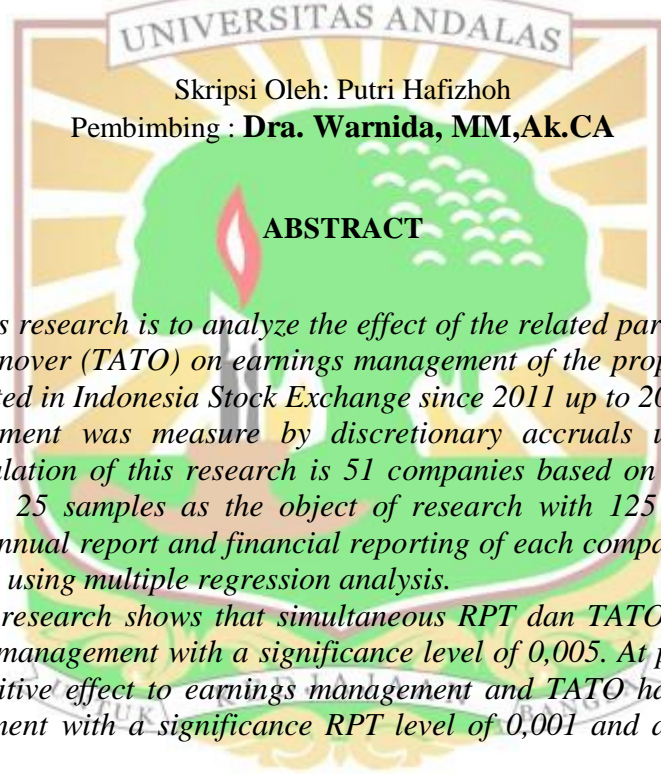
UNIVERSITAS ANDALAS

Skripsi Oleh: Putri Hafizhoh
Pembimbing : **Dra. Warnida, MM,Ak.CA**

**ABSTRACT**

*s research is to analyze the effect of the related par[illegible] nover (TATO) on earnings management of the prop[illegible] ted in Indonesia Stock Exchange since 2011 up to 20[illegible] ment was measure by discretionary accruals u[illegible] lation of this research is 51 companies based on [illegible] 25 samples as the object of research with 125 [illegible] nnual report and financial reporting of each compa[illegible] using multiple regression analysis.*

*research shows that simultaneous RPT dan TATO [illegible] management with a significance level of 0,005. At p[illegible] itive effect to earnings management and TATO ha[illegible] ment with a significance RPT level of 0,001 and a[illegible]*

KEDJAJAAN